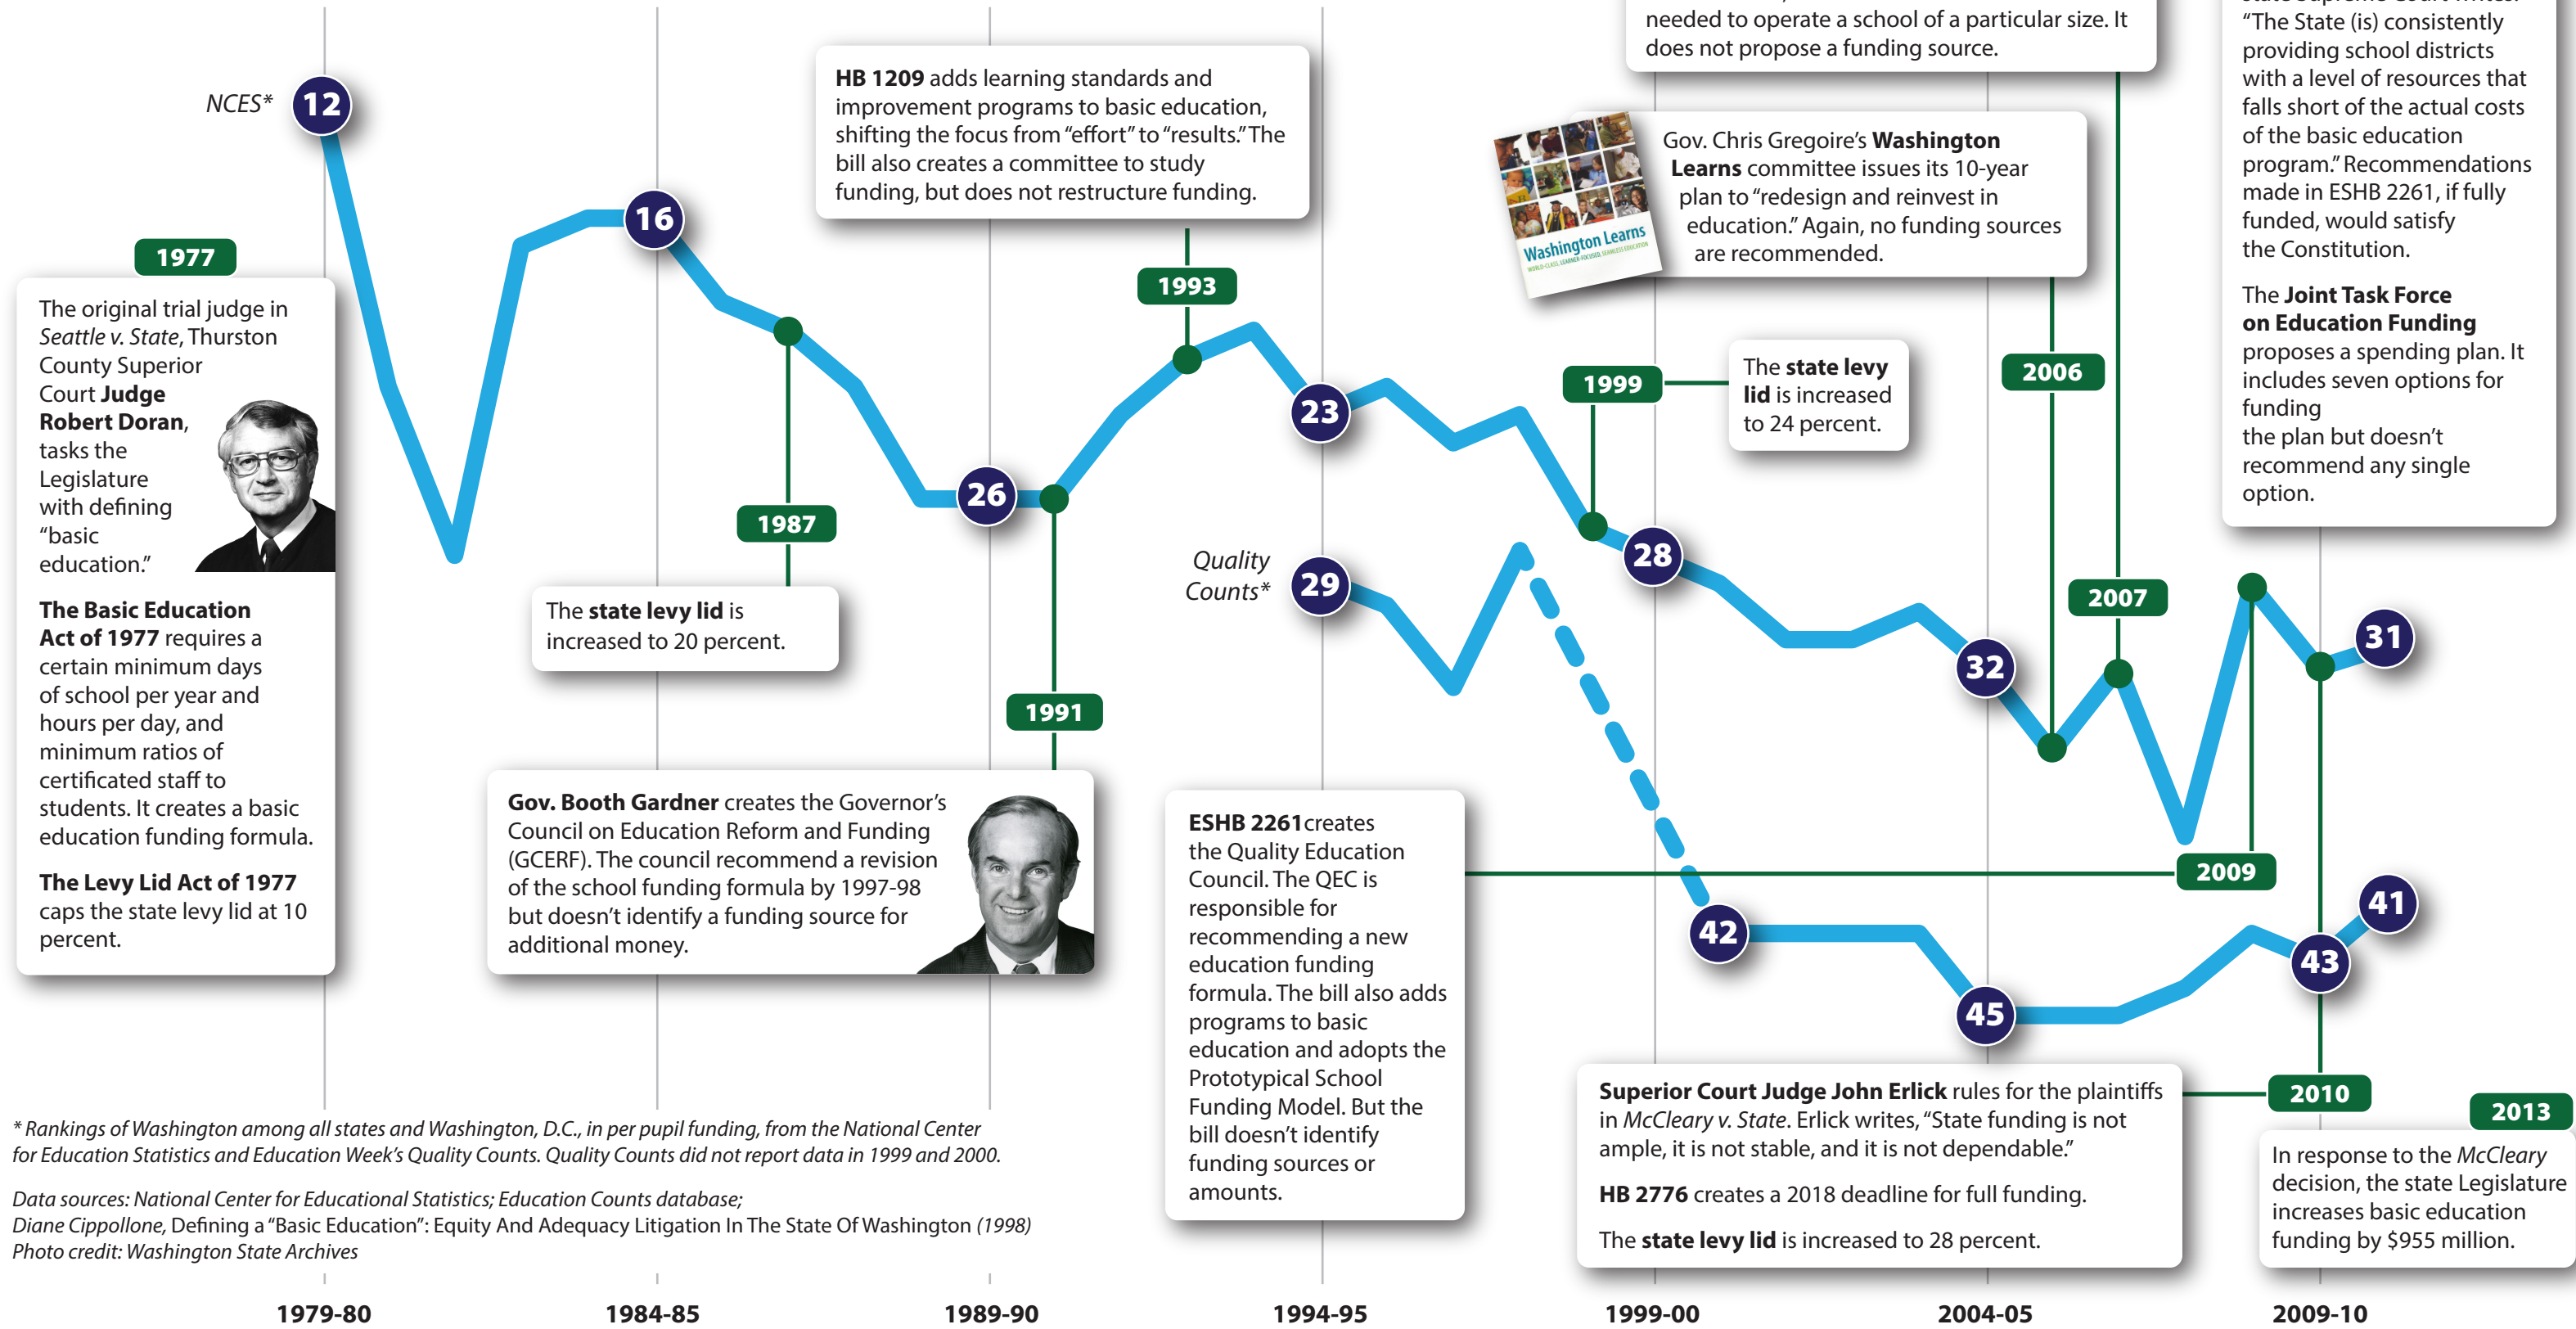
NCES*
12
16
26
23
28
32
31
Quality Counts*
29
42
45
43
41

1977
The original trial judge in Seattle v. State, Thurston County Superior Court Judge Robert Doran, tasks the Legislature with defining "basic education."

The Basic Education Act of 1977 requires a certain minimum days of school per year and hours per day, and minimum ratios of certificated staff to students. It creates a basic education funding formula.

The Levy Lid Act of 1977 caps the state levy lid at 10 percent.

1987
The state levy lid is increased to 20 percent.

HB 1209 adds learning standards and improvement programs to basic education, shifting the focus from "effort" to "results." The bill also creates a committee to study funding, but does not restructure funding.

1993

1991
Gov. Booth Gardner creates the Governor's Council on Education Reform and Funding (GCERF). The council recommend a revision of the school funding formula by 1997-98 but doesn't identify a funding source for additional money.

ESHB 2261 creates the Quality Education Council. The QEC is responsible for recommending a new education funding formula. The bill also adds programs to basic education and adopts the Prototypical School Funding Model. But the bill doesn't identify funding sources or amounts.

needed to operate a school of a particular size. It does not propose a funding source.

Washington Learns

Gov. Chris Gregoire's Washington Learns committee issues its 10-year plan to "redesign and reinvest in education." Again, no funding sources are recommended.

1999
The state levy lid is increased to 24 percent.

2006
2007

"The State (is) consistently providing school districts with a level of resources that falls short of the actual costs of the basic education program." Recommendations made in ESHB 2261, if fully funded, would satisfy the Constitution.

The Joint Task Force on Education Funding proposes a spending plan. It includes seven options for funding the plan but doesn't recommend any single option.

2009

Superior Court Judge John Erlick rules for the plaintiffs in McCleary v. State. Erlick writes, "State funding is not ample, it is not stable, and it is not dependable."

HB 2776 creates a 2018 deadline for full funding.

The state levy lid is increased to 28 percent.

2010

2013
In response to the McCleary decision, the state Legislature increases basic education funding by $955 million.

* Rankings of Washington among all states and Washington, D.C., in per pupil funding, from the National Center for Education Statistics and Education Week's Quality Counts. Quality Counts did not report data in 1999 and 2000.

Data sources: National Center for Educational Statistics; Education Counts database;
Diane Cippollone, Defining a "Basic Education": Equity And Adequacy Litigation In The State Of Washington (1998)
Photo credit: Washington State Archives

1979-80
1984-85
1989-90
1994-95
1999-00
2004-05
2009-10